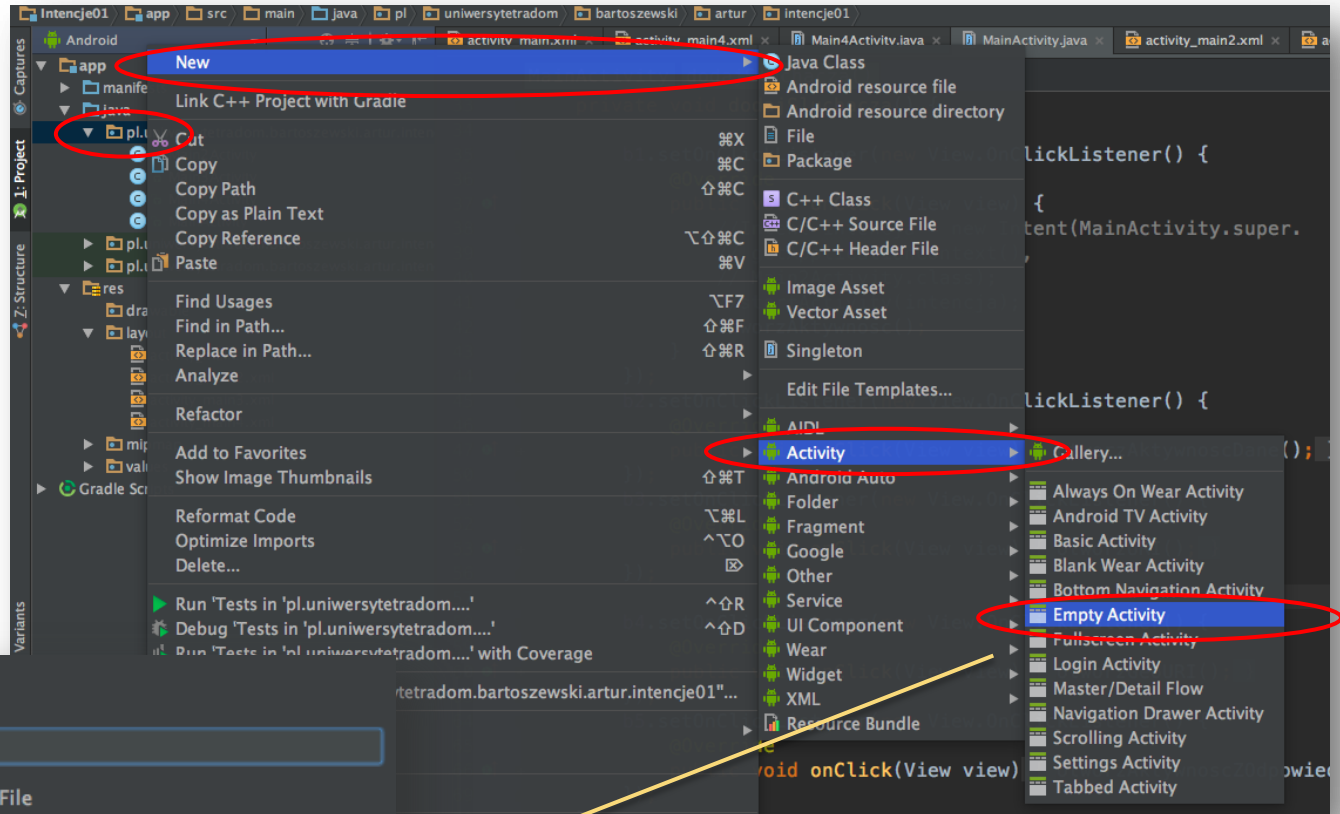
Intencje01 | app | src | main | java | pl | uniwersytetradom | bartoszewski | artur | intencje01

Android | activity_main.xml | activity_main4.xml | Main4Activity.java | MainActivity.java | activity_main2.xml

Captures
1: Project
Z: Structure
Variants

app
manife
java
pl.u
pl.u
pl.u
res
dra
lay
mip
valu
Gradle Scr

New
Link C++ Project with Gradle
Cut ⌘X
Copy ⌘C
Copy Path ⇧⌘C
Copy as Plain Text
Copy Reference ⌥⇧⌘C
Paste ⌘V
Find Usages ⌥F7
Find in Path... ⇧⌘F
Replace in Path... ⇧⌘R
Analyze
Refactor
Add to Favorites
Show Image Thumbnails ⇧⌘T
Reformat Code ⌥⌘L
Optimize Imports ^⌥O
Delete... ⌦
Run 'Tests in 'pl.uniwersytetradom....' ^⇧R
Debug 'Tests in 'pl.uniwersytetradom....' ^⇧D
Run 'Tests in 'pl.uniwersytetradom....' with Coverage
ytetradom.bartoszewski.artur.intencje01"...

Java Class
Android resource file
Android resource directory
File
Package
C++ Class
C/C++ Source File
C/C++ Header File
Image Asset
Vector Asset
Singleton
Edit File Templates...
AIDL
Activity
Android Auto
Folder
Fragment
Google
Other
Service
UI Component
Wear
Widget
XML
Resource Bundle

Gallery...
Always On Wear Activity
Android TV Activity
Basic Activity
Blank Wear Activity
Bottom Navigation Activity
Empty Activity
Fullscreen Activity
Login Activity
Master/Detail Flow
Navigation Drawer Activity
Scrolling Activity
Settings Activity
Tabbed Activity

ClickListener() {
{
tent(MainActivity.super.
lickListener() {
(); }
void onClick(View view)
File